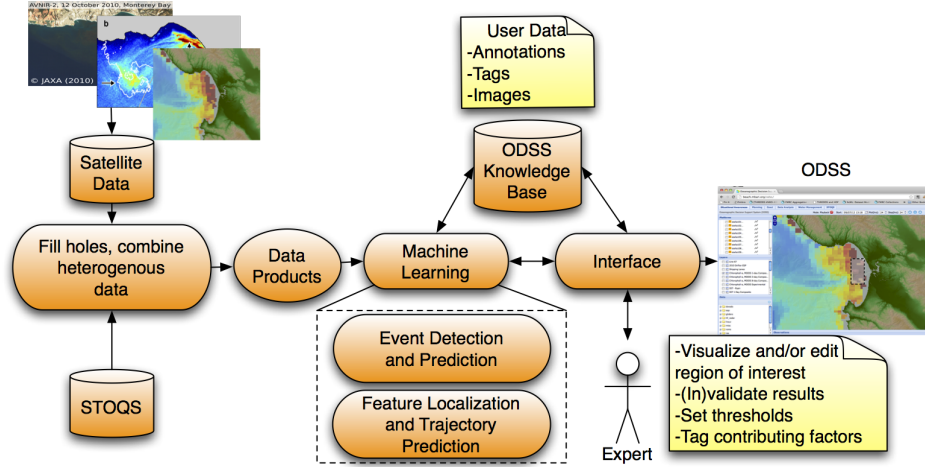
AVNIR-2, 12 October 2010, Monterey Bay
b
© JAXA (2010)

Satellite Data

Fill holes, combine heterogenous data

STOQS

Data Products

Machine Learning

Event Detection and Prediction

Feature Localization and Trajectory Prediction

User Data
-Annotations
-Tags
-Images

ODSS Knowledge Base

Interface

Expert

ODSS

-Visualize and/or edit region of interest
-(In)validate results
-Set thresholds
-Tag contributing factors